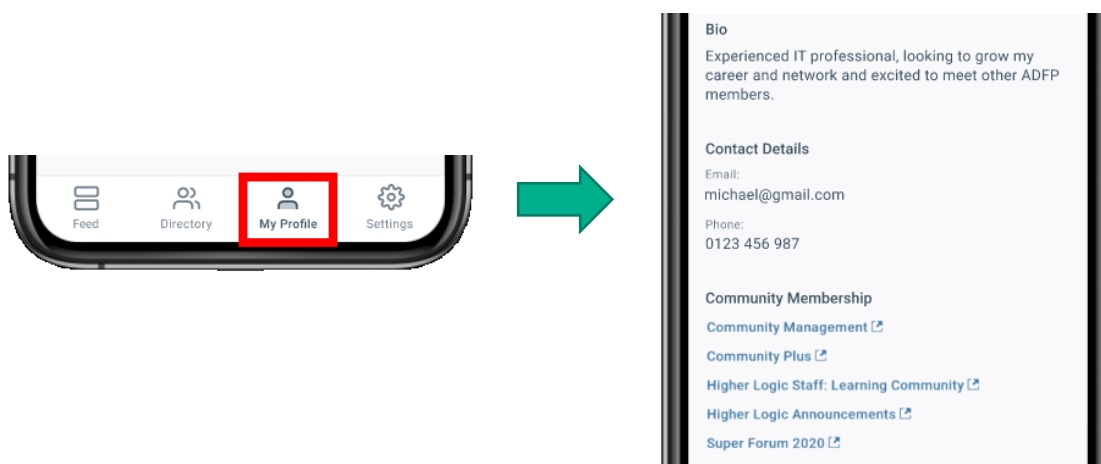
Feed
Directory
My Profile
Settings

Bio

Experienced IT professional, looking to grow my career and network and excited to meet other ADFP members.

Contact Details

Email:
michael@gmail.com

Phone:
0123 456 987

Community Membership

Community Management
Community Plus
Higher Logic Staff: Learning Community
Higher Logic Announcements
Super Forum 2020